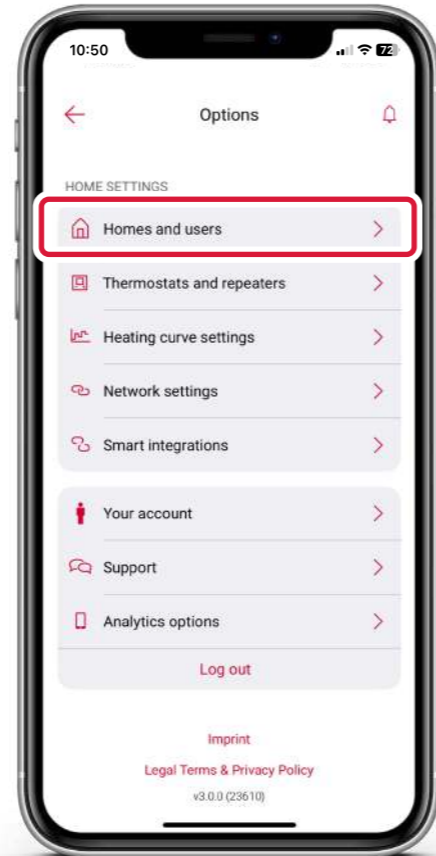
10:50

72

Options

HOME SETTINGS

Homes and users

Thermostats and repeaters

Heating curve settings

Network settings

Smart integrations

Your account

Support

Analytics options

Log out

Imprint

Legal Terms & Privacy Policy

v3.0.0 (23610)